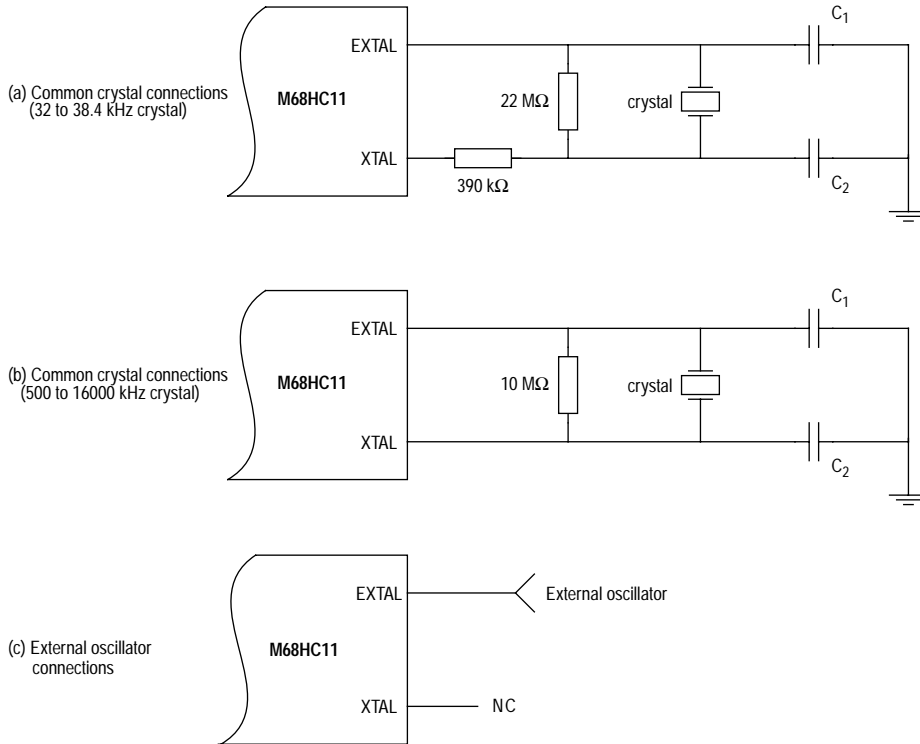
(a) Common crystal connections (32 to 38.4 kHz crystal)

M68HC11

EXTAL

XTAL

390 kΩ

22 MΩ

crystal

$C_1$

$C_2$

(b) Common crystal connections (500 to 16000 kHz crystal)

M68HC11

EXTAL

XTAL

10 MΩ

crystal

$C_1$

$C_2$

(c) External oscillator connections

M68HC11

EXTAL

External oscillator

XTAL

NC